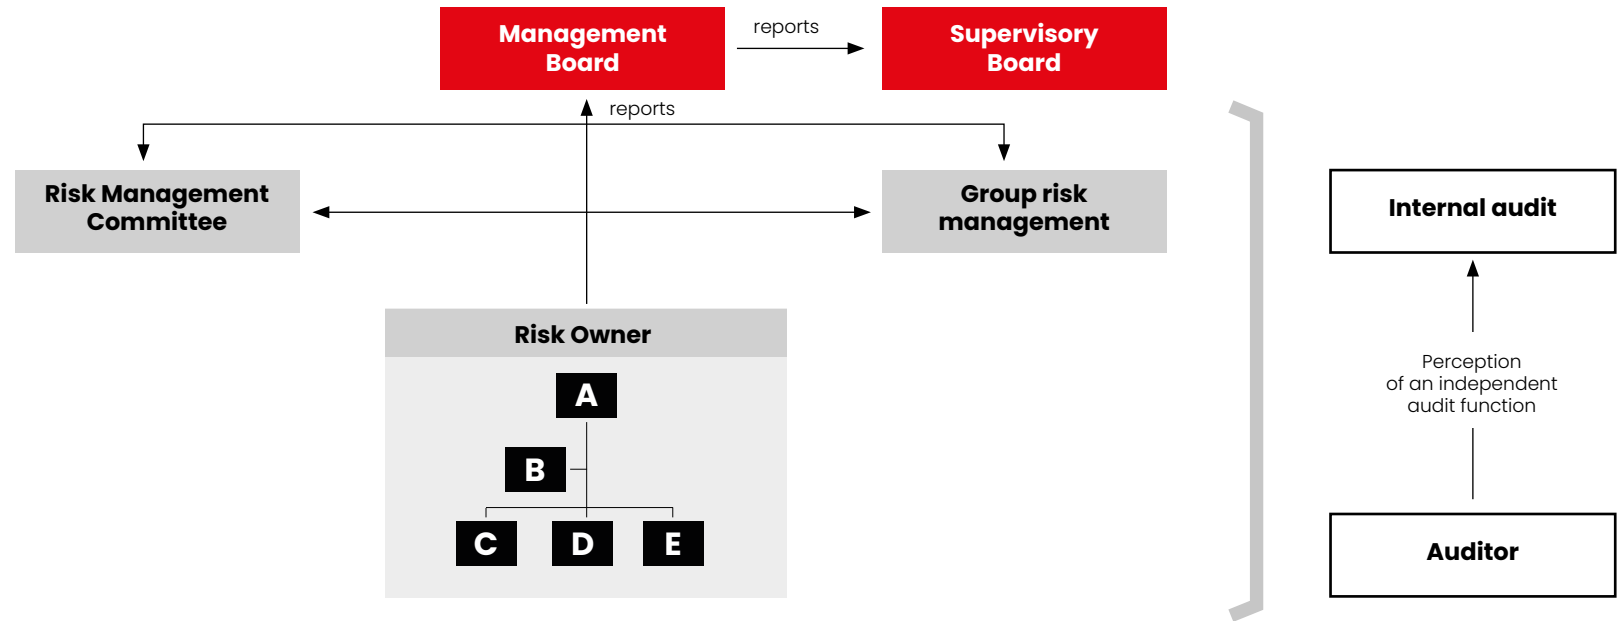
Management Board

reports

Supervisory Board

reports

Risk Management Committee

Group risk management

Risk Owner

A

B

C

D

E

Internal audit

Perception of an independent audit function

Auditor